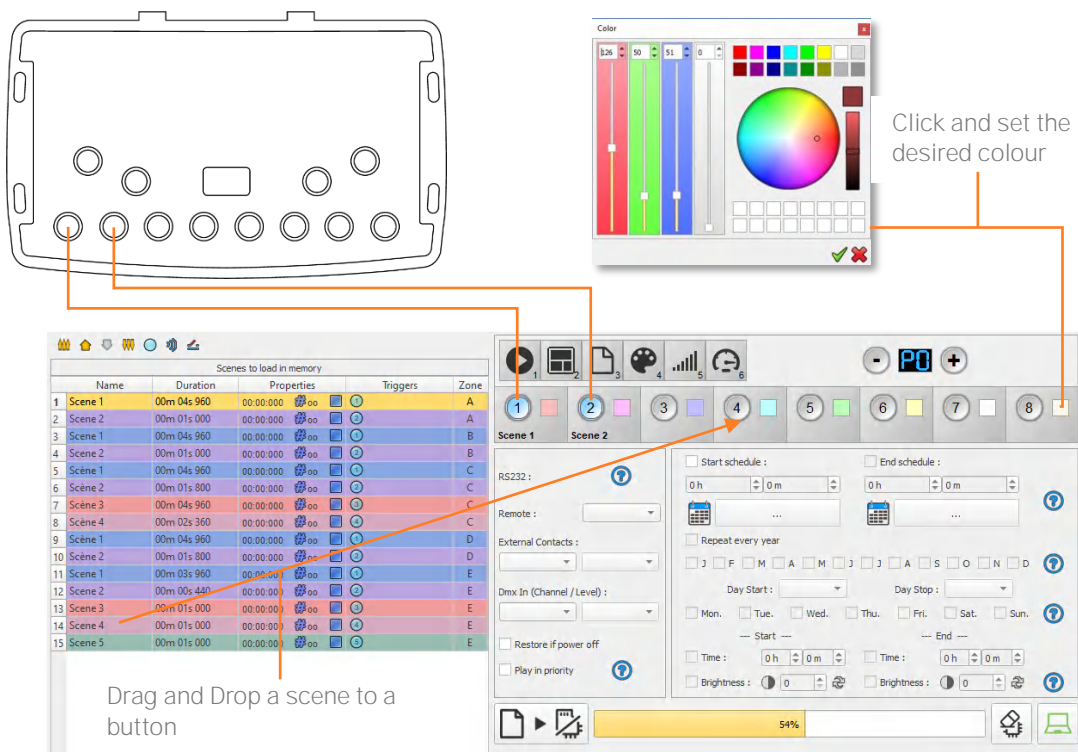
Color

126 50 51 0

Click and set the desired colour

Scenes to load in memory

| | Name | Duration | Properties | Triggers | Zone |
|---|---|---|---|---|---|
| 1 | Scene 1 | 00m 04s 960 | 00:00:000 oo | 1 | A |
| 2 | Scene 2 | 00m 01s 000 | 00:00:000 oo | 2 | A |
| 3 | Scene 1 | 00m 04s 960 | 00:00:000 oo | 1 | B |
| 4 | Scene 2 | 00m 01s 000 | 00:00:000 oo | 2 | B |
| 5 | Scene 1 | 00m 04s 960 | 00:00:000 oo | 1 | C |
| 6 | Scene 2 | 00m 01s 800 | 00:00:000 oo | 2 | C |
| 7 | Scene 3 | 00m 04s 960 | 00:00:000 oo | 3 | C |
| 8 | Scene 4 | 00m 02s 360 | 00:00:000 oo | 4 | C |
| 9 | Scene 1 | 00m 04s 960 | 00:00:000 oo | 1 | D |
| 10 | Scene 2 | 00m 01s 800 | 00:00:000 oo | 2 | D |
| 11 | Scene 1 | 00m 03s 960 | 00:00:000 oo | 1 | E |
| 12 | Scene 2 | 00m 00s 440 | 00:00:000 oo | 2 | E |
| 13 | Scene 3 | 00m 01s 000 | 00:00:000 oo | 3 | E |
| 14 | Scene 4 | 00m 01s 000 | 00:00:000 oo | 4 | E |
| 15 | Scene 5 | 00m 01s 000 | 00:00:000 oo | 5 | E |

1 2 3 4 5 6 - P0 +

1 Scene 1 2 Scene 2 3 4 5 6 7 8

RS232 :
Remote :
External Contacts :
Dmx In (Channel / Level) :
Restore if power off
Play in priority

Start schedule : 0 h 0 m ...
End schedule : 0 h 0 m ...
Repeat every year
J F M A M J J A S O N D
Day Start : Day Stop :
Mon. Tue. Wed. Thu. Fri. Sat. Sun.
--- Start --- --- End ---
Time : 0 h 0 m Time : 0 h 0 m
Brightness : 0 Brightness : 0

54%

Drag and Drop a scene to a button